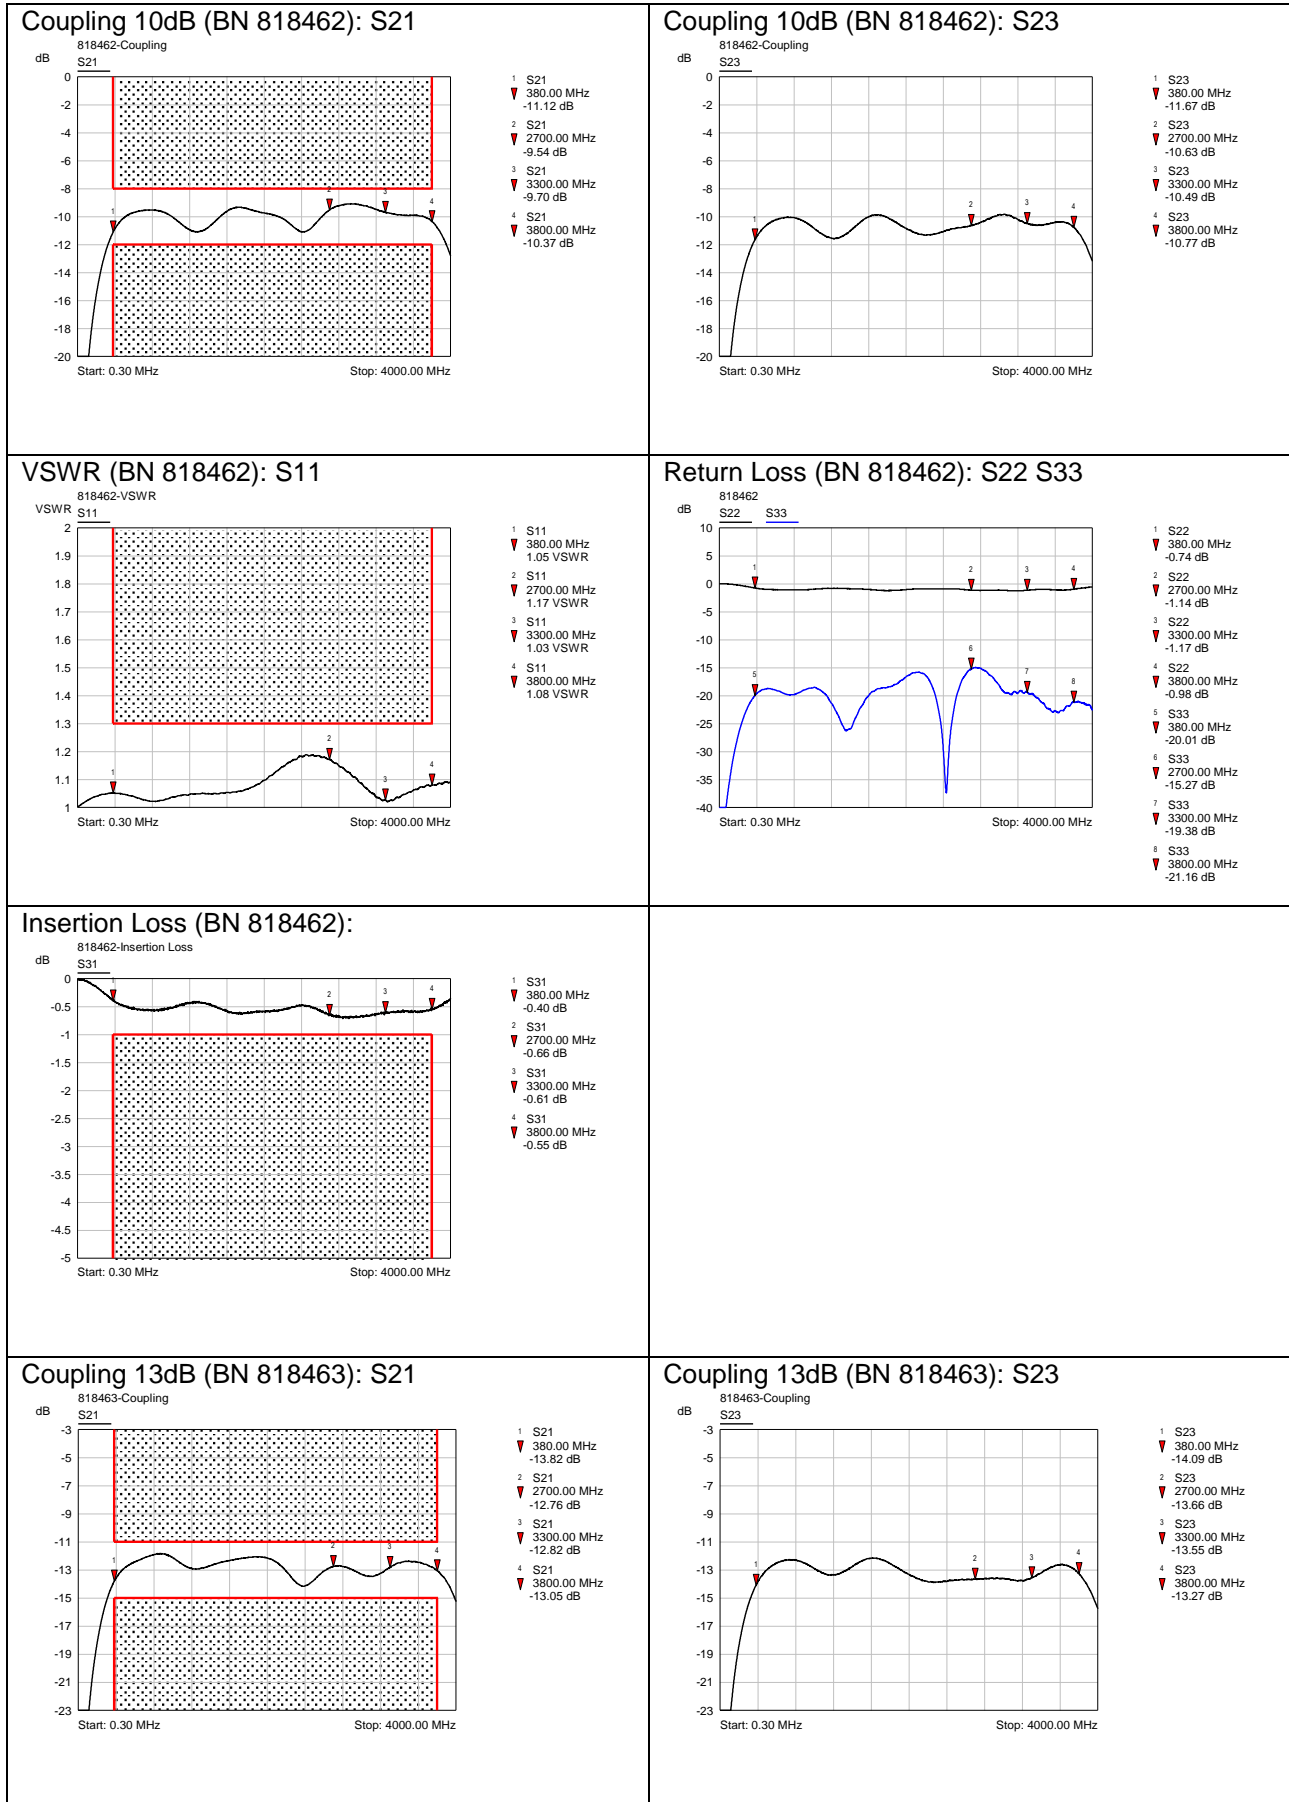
Coupling 10dB (BN 818462): S21

818462-Coupling

dB S21

0 -2 -4 -6 -8 -10 -12 -14 -16 -18 -20

1 2 3 4

Start: 0.30 MHz Stop: 4000.00 MHz

1 S21 380.00 MHz -11.12 dB
2 S21 2700.00 MHz -9.54 dB
3 S21 3300.00 MHz -9.70 dB
4 S21 3800.00 MHz -10.37 dB

Coupling 10dB (BN 818462): S23

818462-Coupling

dB S23

0 -2 -4 -6 -8 -10 -12 -14 -16 -18 -20

1 2 3 4

Start: 0.30 MHz Stop: 4000.00 MHz

1 S23 380.00 MHz -11.67 dB
2 S23 2700.00 MHz -10.63 dB
3 S23 3300.00 MHz -10.49 dB
4 S23 3800.00 MHz -10.77 dB

VSWR (BN 818462): S11

818462-VSWR

VSWR S11

2 1.9 1.8 1.7 1.6 1.5 1.4 1.3 1.2 1.1 1

1 2 3 4

Start: 0.30 MHz Stop: 4000.00 MHz

1 S11 380.00 MHz 1.05 VSWR
2 S11 2700.00 MHz 1.17 VSWR
3 S11 3300.00 MHz 1.03 VSWR
4 S11 3800.00 MHz 1.08 VSWR

Return Loss (BN 818462): S22 S33

818462

dB S22 S33

10 5 0 -5 -10 -15 -20 -25 -30 -35 -40

1 2 3 4 5 6 7 8

Start: 0.30 MHz Stop: 4000.00 MHz

1 S22 380.00 MHz -0.74 dB
2 S22 2700.00 MHz -1.14 dB
3 S22 3300.00 MHz -1.17 dB
4 S22 3800.00 MHz -0.98 dB
5 S33 380.00 MHz -20.01 dB
6 S33 2700.00 MHz -15.27 dB
7 S33 3300.00 MHz -19.38 dB
8 S33 3800.00 MHz -21.16 dB

Insertion Loss (BN 818462):

818462-Insertion Loss

dB S31

0 -0.5 -1 -1.5 -2 -2.5 -3 -3.5 -4 -4.5 -5

1 2 3 4

Start: 0.30 MHz Stop: 4000.00 MHz

1 S31 380.00 MHz -0.40 dB
2 S31 2700.00 MHz -0.66 dB
3 S31 3300.00 MHz -0.61 dB
4 S31 3800.00 MHz -0.55 dB

Coupling 13dB (BN 818463): S21

818463-Coupling

dB S21

-3 -5 -7 -9 -11 -13 -15 -17 -19 -21 -23

1 2 3 4

Start: 0.30 MHz Stop: 4000.00 MHz

1 S21 380.00 MHz -13.82 dB
2 S21 2700.00 MHz -12.76 dB
3 S21 3300.00 MHz -12.82 dB
4 S21 3800.00 MHz -13.05 dB

Coupling 13dB (BN 818463): S23

818463-Coupling

dB S23

-3 -5 -7 -9 -11 -13 -15 -17 -19 -21 -23

1 2 3 4

Start: 0.30 MHz Stop: 4000.00 MHz

1 S23 380.00 MHz -14.09 dB
2 S23 2700.00 MHz -13.66 dB
3 S23 3300.00 MHz -13.55 dB
4 S23 3800.00 MHz -13.27 dB